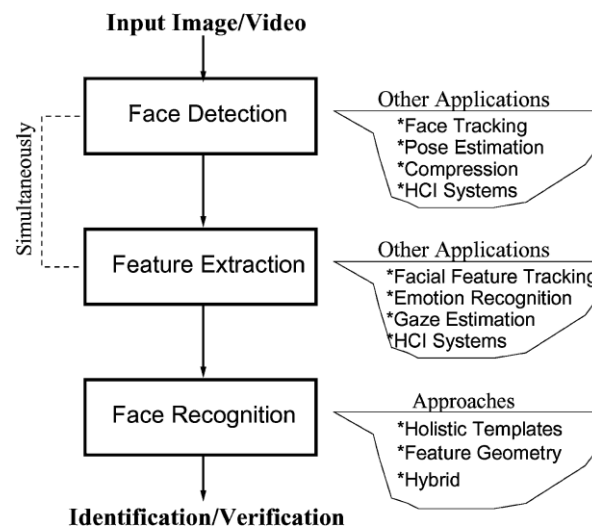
Input Image/Video

Simultaneously

Face Detection

Other Applications
*Face Tracking
*Pose Estimation
*Compression
*HCI Systems

Feature Extraction

Other Applications
*Facial Feature Tracking
*Emotion Recognition
*Gaze Estimation
*HCI Systems

Face Recognition

Approaches
*Holistic Templates
*Feature Geometry
*Hybrid

Identification/Verification